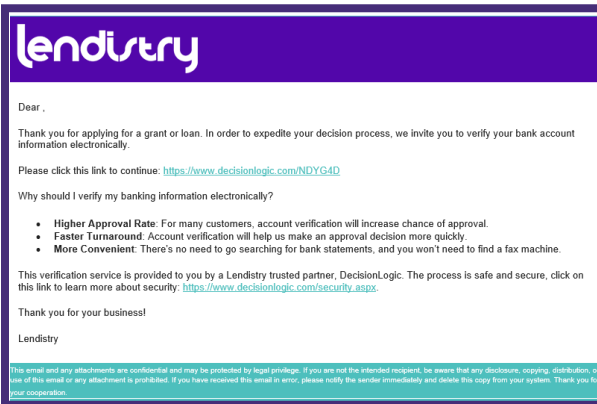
lendistry

Dear ,

Thank you for applying for a grant or loan. In order to expedite your decision process, we invite you to verify your bank account information electronically.

Please click this link to continue: https://www.decisionlogic.com/NDYG4D

Why should I verify my banking information electronically?

- **Higher Approval Rate**: For many customers, account verification will increase chance of approval.
- **Faster Turnaround**: Account verification will help us make an approval decision more quickly.
- **More Convenient**: There's no need to go searching for bank statements, and you won't need to find a fax machine.

This verification service is provided to you by a Lendistry trusted partner, DecisionLogic. The process is safe and secure, click on this link to learn more about security: https://www.decisionlogic.com/security.aspx.

Thank you for your business!

Lendistry

This email and any attachments are confidential and may be protected by legal privilege. If you are not the intended recipient, be aware that any disclosure, copying, distribution, or use of this email or any attachment is prohibited. If you have received this email in error, please notify the sender immediately and delete this copy from your system. Thank you for your cooperation.